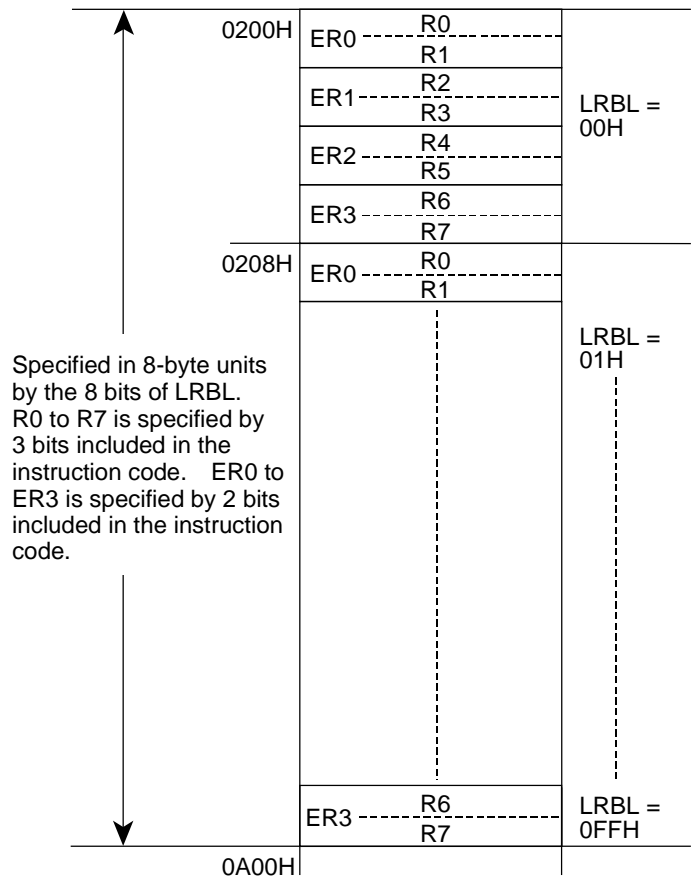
0200H

ER0 R0 R1

ER1 R2 R3

ER2 R4 R5

ER3 R6 R7

LRBL = 00H

0208H

ER0 R0 R1

LRBL = 01H

Specified in 8-byte units by the 8 bits of LRBL. R0 to R7 is specified by 3 bits included in the instruction code. ER0 to ER3 is specified by 2 bits included in the instruction code.

ER3 R6 R7

LRBL = 0FFH

0A00H